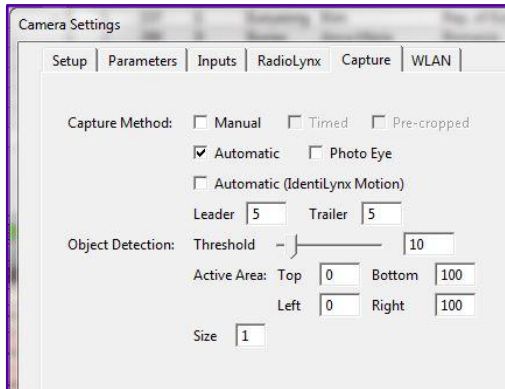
Camera Settings

Setup | Parameters | Inputs | RadioLynx | Capture | WLAN

Capture Method: Manual Timed Pre-cropped

Automatic Photo Eye

Automatic (IdentiLynx Motion)

Leader 5 Trailer 5

Object Detection: Threshold 10

Active Area: Top 0 Bottom 100

Left 0 Right 100

Size 1